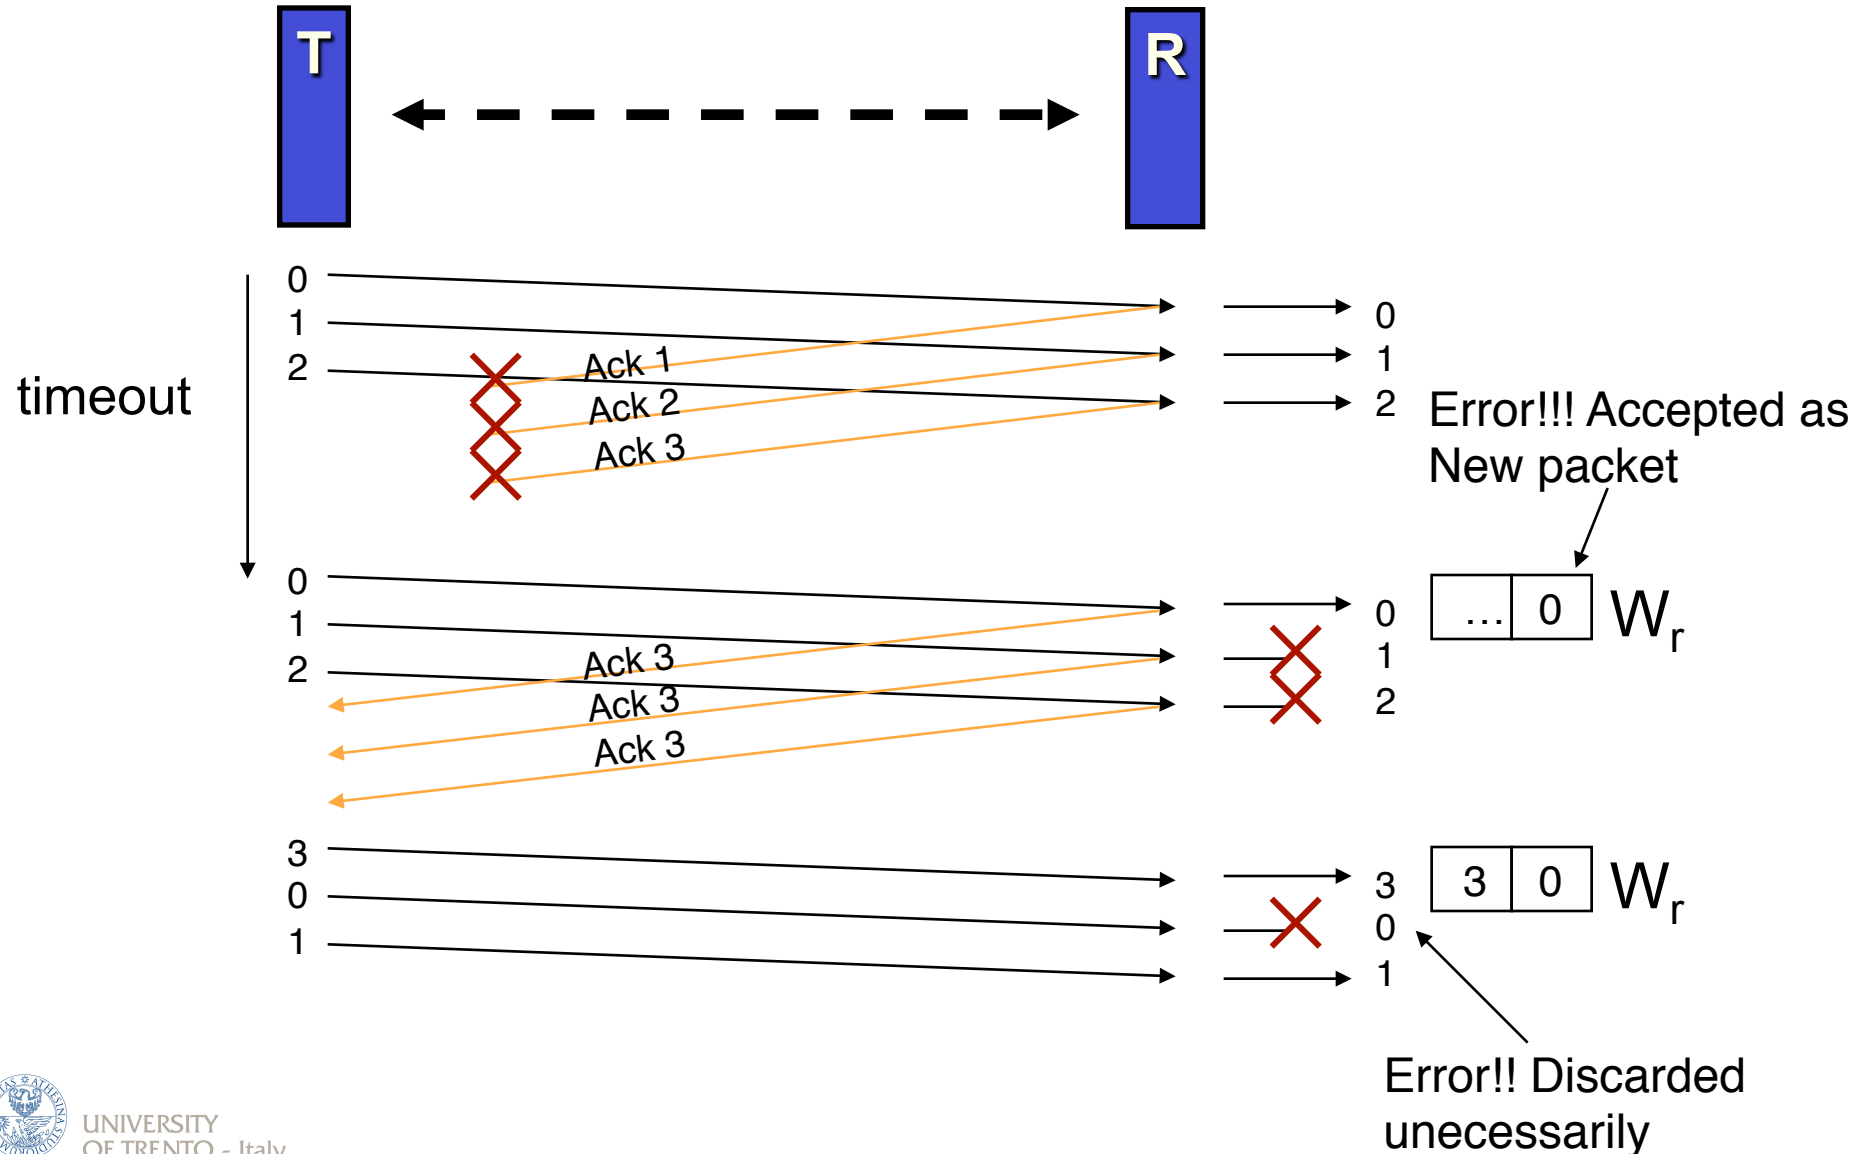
T

R

timeout

0
1
2

Ack 1
Ack 2
Ack 3

0
1
2

Error!!! Accepted as New packet

0
1
2

Ack 3
Ack 3
Ack 3

0
1
2

| … | 0 |
|---|---|

$W_r$

3
0
1

3
0
1

| 3 | 0 |
|---|---|

$W_r$

Error!! Discarded unecessarily

UNIVERSITY OF TRENTO - Italy